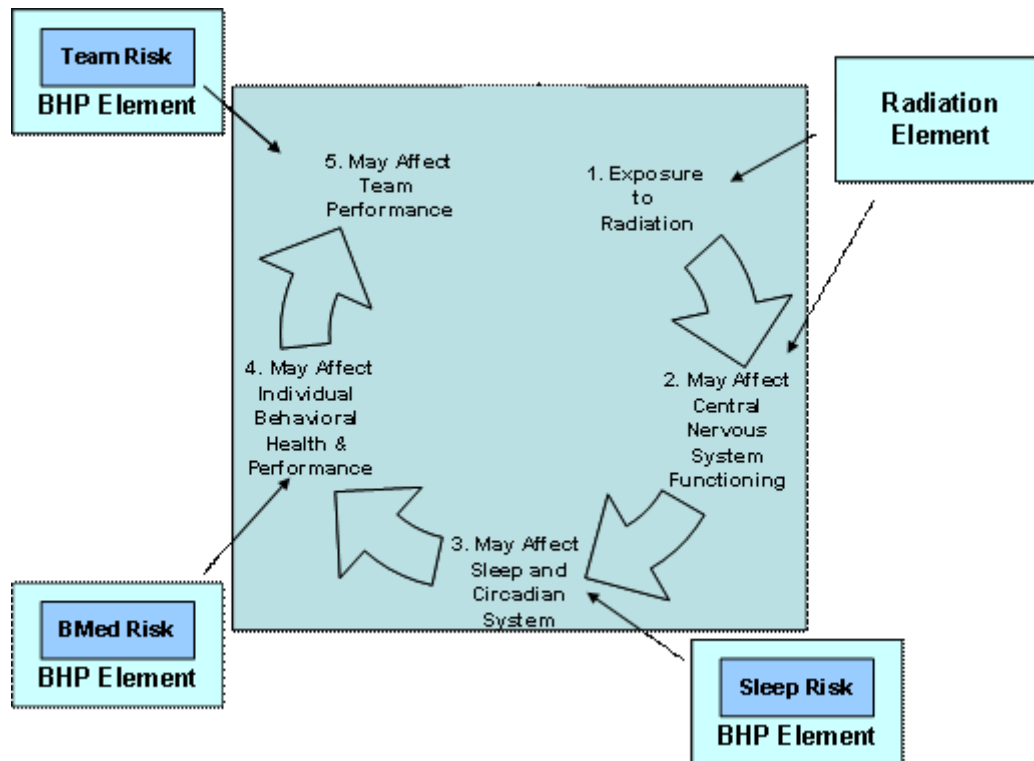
Team Risk
BHP Element

Radiation Element

5. May Affect Team Performance

1. Exposure to Radiation

2. May Affect Central Nervous System Functioning

3. May Affect Sleep and Circadian System

4. May Affect Individual Behavioral Health & Performance

BMed Risk
BHP Element

Sleep Risk
BHP Element